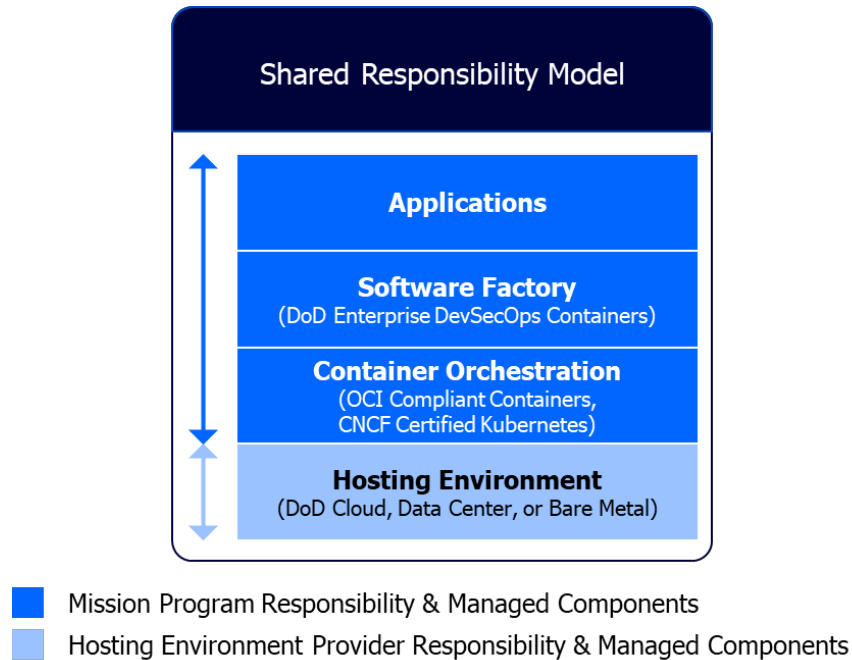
Shared Responsibility Model

Applications

Software Factory
(DoD Enterprise DevSecOps Containers)

Container Orchestration
(OCI Compliant Containers, CNCF Certified Kubernetes)

Hosting Environment
(DoD Cloud, Data Center, or Bare Metal)

Mission Program Responsibility & Managed Components

Hosting Environment Provider Responsibility & Managed Components